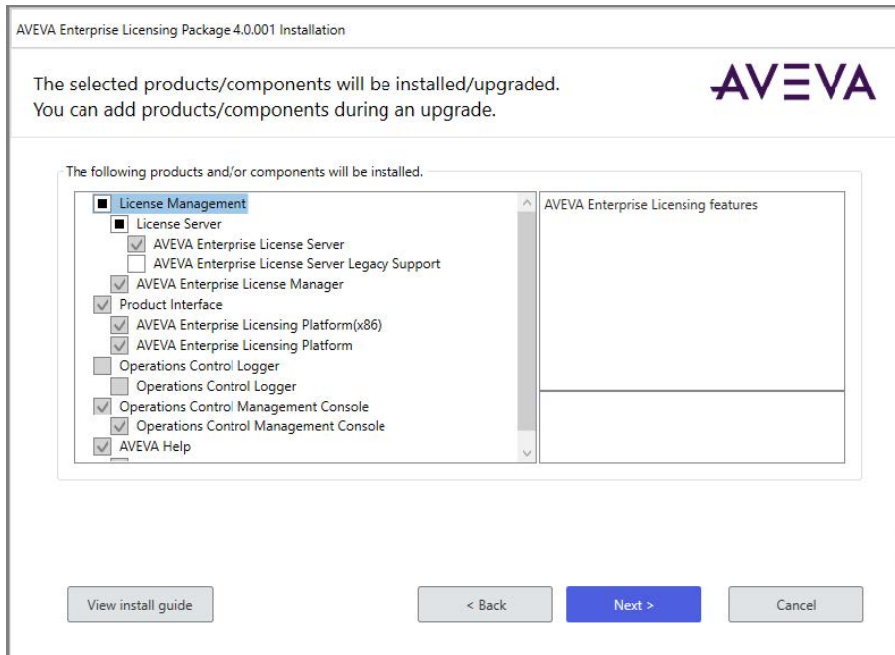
AVEVA Enterprise Licensing Package 4.0.001 Installation

The selected products/components will be installed/upgraded.
You can add products/components during an upgrade.

AVEVA

The following products and/or components will be installed.

License Management
License Server
AVEVA Enterprise License Server
AVEVA Enterprise License Server Legacy Support
AVEVA Enterprise License Manager
Product Interface
AVEVA Enterprise Licensing Platform(x86)
AVEVA Enterprise Licensing Platform
Operations Control Logger
Operations Control Logger
Operations Control Management Console
Operations Control Management Console
AVEVA Help

AVEVA Enterprise Licensing features

View install guide

< Back

Next >

Cancel